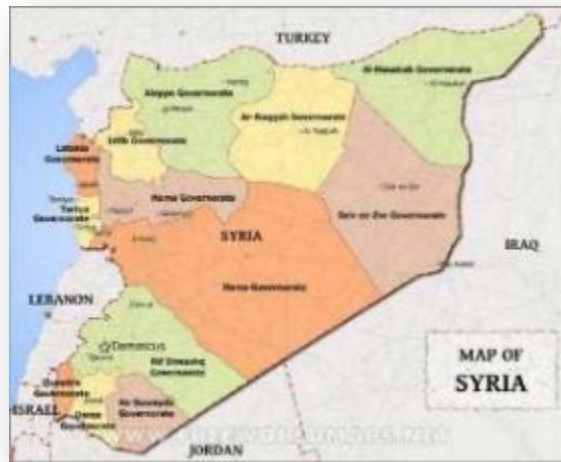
TURKEY

Al Hasakah Governorate

Aleppo Governorate

Ar Raqqah Governorate

Idlib Governorate

Latakia Governorate

Tartus Governorate

Hama Governorate

Deir ez-Zor Governorate

SYRIA

IRAQ

Homs Governorate

LEBANON

Damascus

Rif Dimashq Governorate

Quneitra Governorate

Daraa Governorate

As Suwayda Governorate

ISRAEL

JORDAN

MAP OF
SYRIA

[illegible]